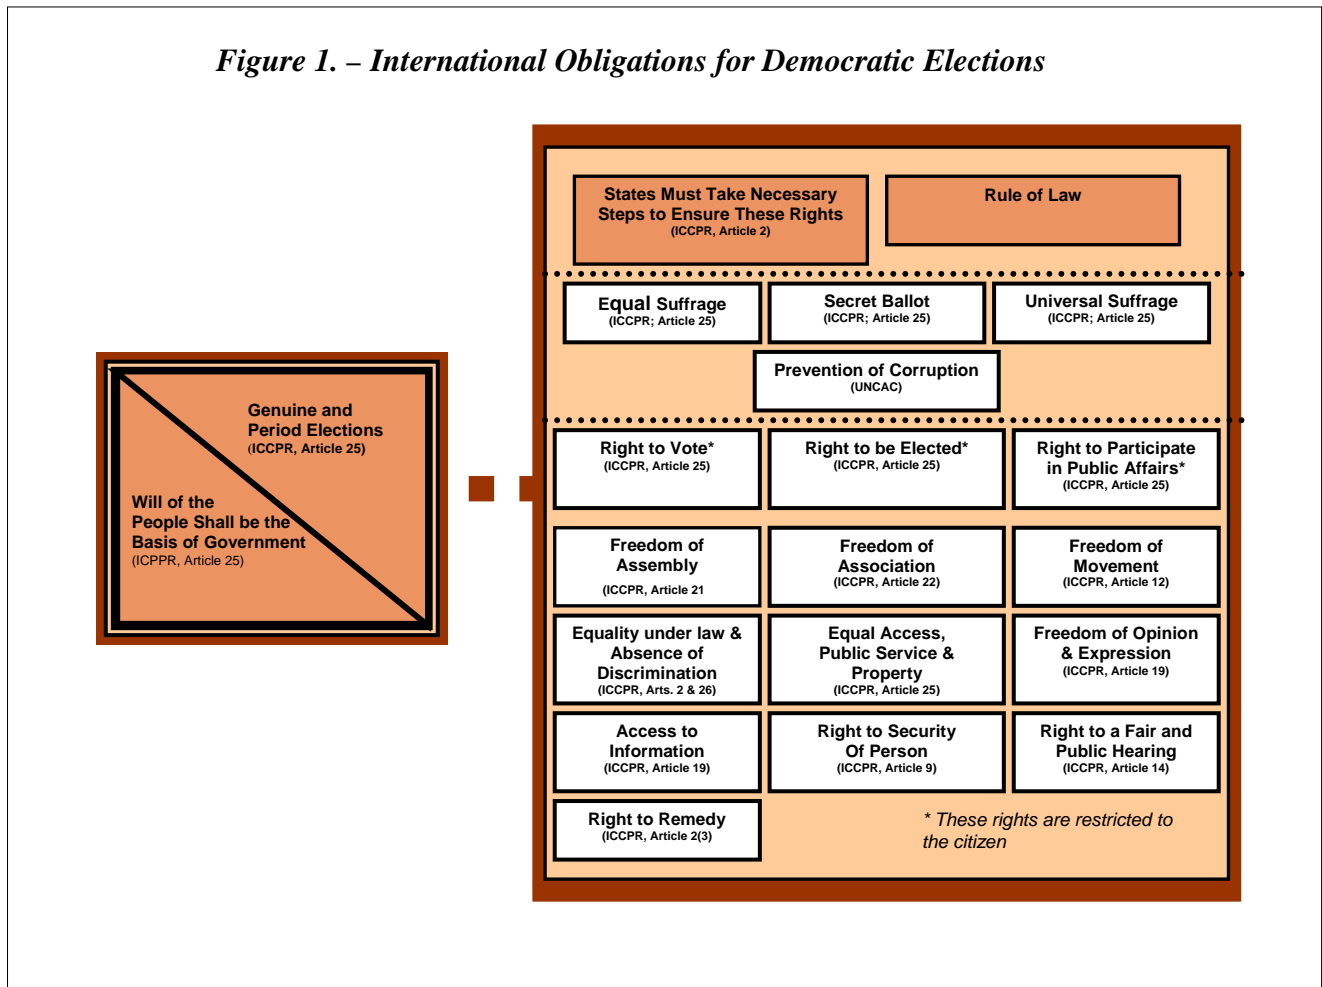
Figure 1. – International Obligations for Democratic Elections

Genuine and Period Elections
(ICCPR, Article 25)

Will of the People Shall be the Basis of Government
(ICPPR, Article 25)

States Must Take Necessary Steps to Ensure These Rights
(ICCPR, Article 2)

Rule of Law

Equal Suffrage
(ICCPR; Article 25)

Secret Ballot
(ICCPR; Article 25)

Universal Suffrage
(ICCPR; Article 25)

Prevention of Corruption
(UNCAC)

Right to Vote*
(ICCPR, Article 25)

Right to be Elected*
(ICCPR, Article 25)

Right to Participate in Public Affairs*
(ICCPR, Article 25)

Freedom of Assembly
(ICCPR, Article 21

Freedom of Association
(ICCPR, Article 22)

Freedom of Movement
(ICCPR, Article 12)

Equality under law & Absence of Discrimination
(ICCPR, Arts. 2 & 26)

Equal Access, Public Service & Property
(ICCPR, Article 25)

Freedom of Opinion & Expression
(ICCPR, Article 19)

Access to Information
(ICCPR, Article 19)

Right to Security Of Person
(ICCPR, Article 9)

Right to a Fair and Public Hearing
(ICCPR, Article 14)

Right to Remedy
(ICCPR, Article 2(3)

* These rights are restricted to the citizen